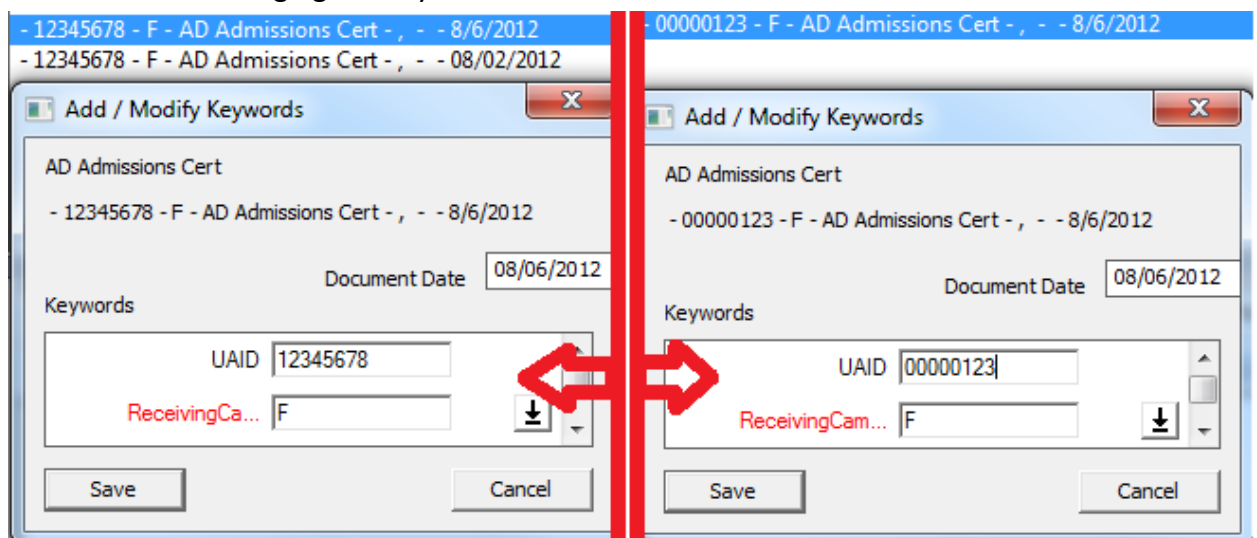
- 12345678 - F - AD Admissions Cert - , - - 8/6/2012
- 12345678 - F - AD Admissions Cert - , - - 08/02/2012

Add / Modify Keywords

AD Admissions Cert

- 12345678 - F - AD Admissions Cert - , - - 8/6/2012

Document Date 08/06/2012

Keywords

UAID 12345678

ReceivingCa... F

Save

Cancel

- 00000123 - F - AD Admissions Cert - , - - 8/6/2012

Add / Modify Keywords

AD Admissions Cert

- 00000123 - F - AD Admissions Cert - , - - 8/6/2012

Document Date 08/06/2012

Keywords

UAID 00000123

ReceivingCam... F

Save

Cancel